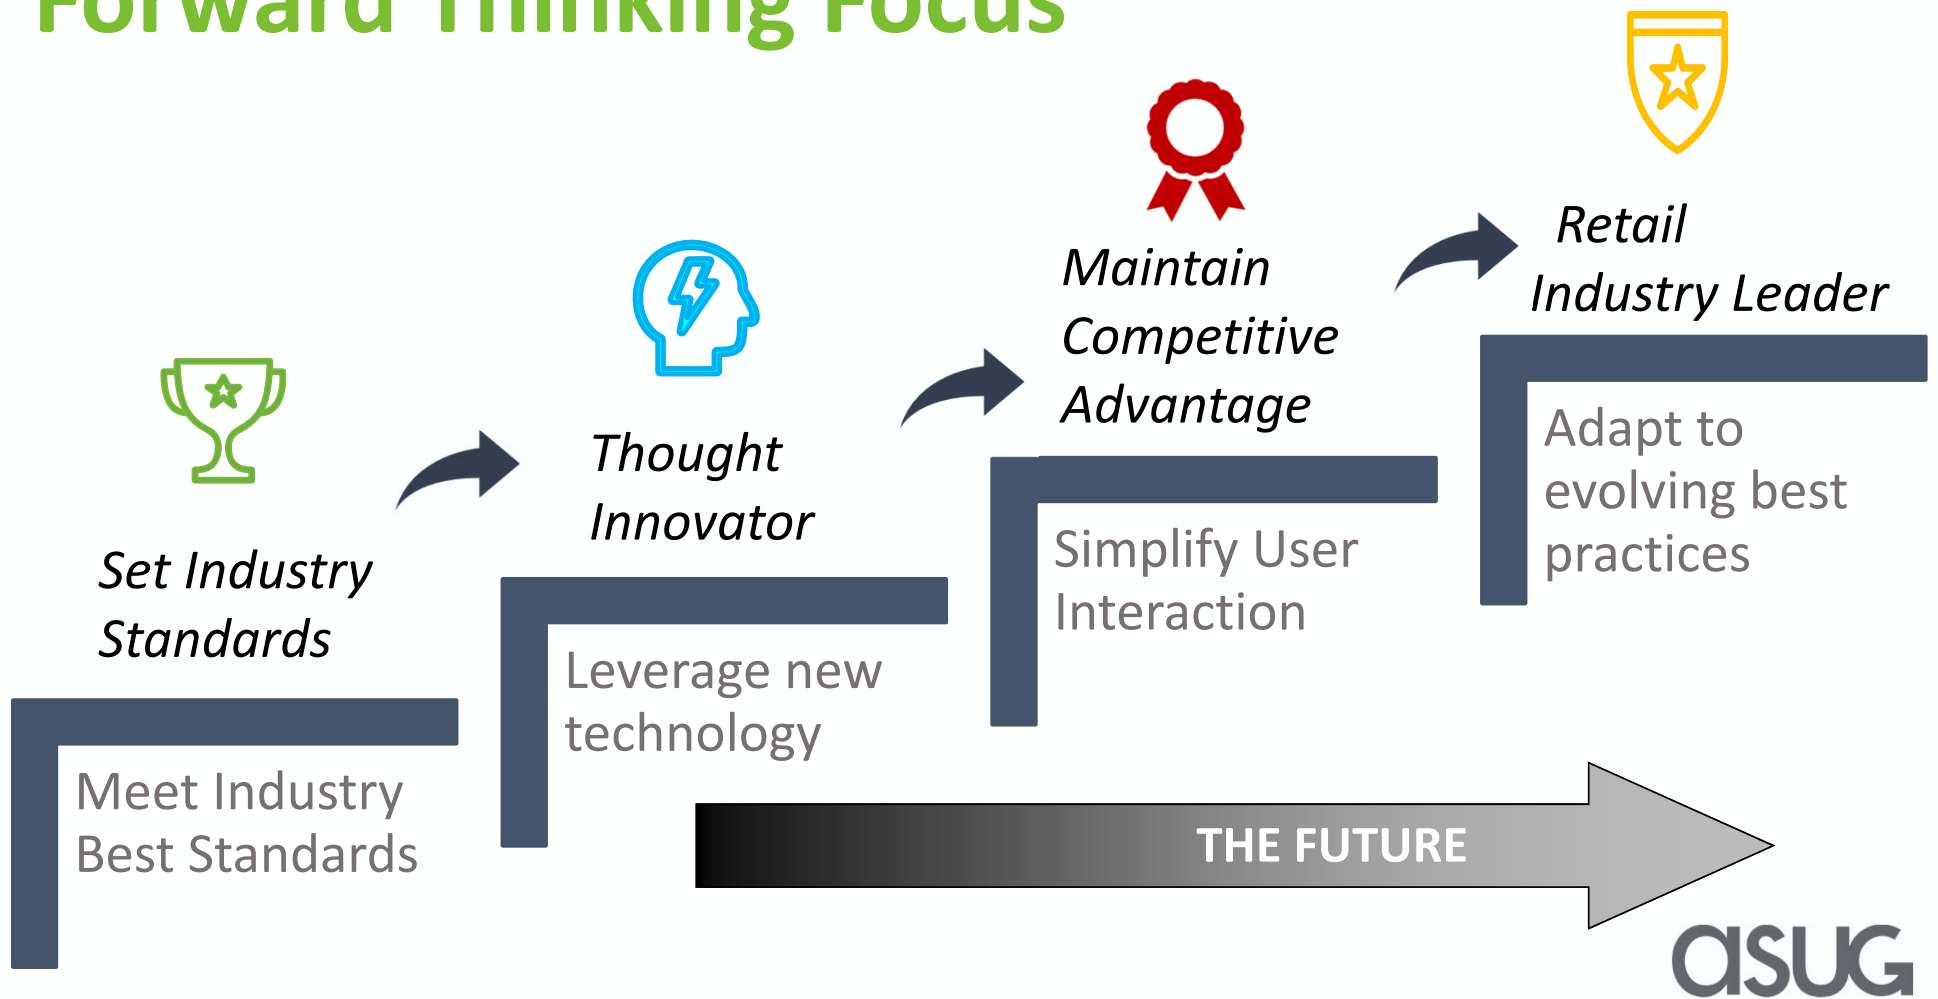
Forward Thinking Focus

Set Industry Standards

Meet Industry Best Standards

Thought Innovator

Leverage new technology

Maintain Competitive Advantage

Simplify User Interaction

Retail Industry Leader

Adapt to evolving best practices

THE FUTURE

asug